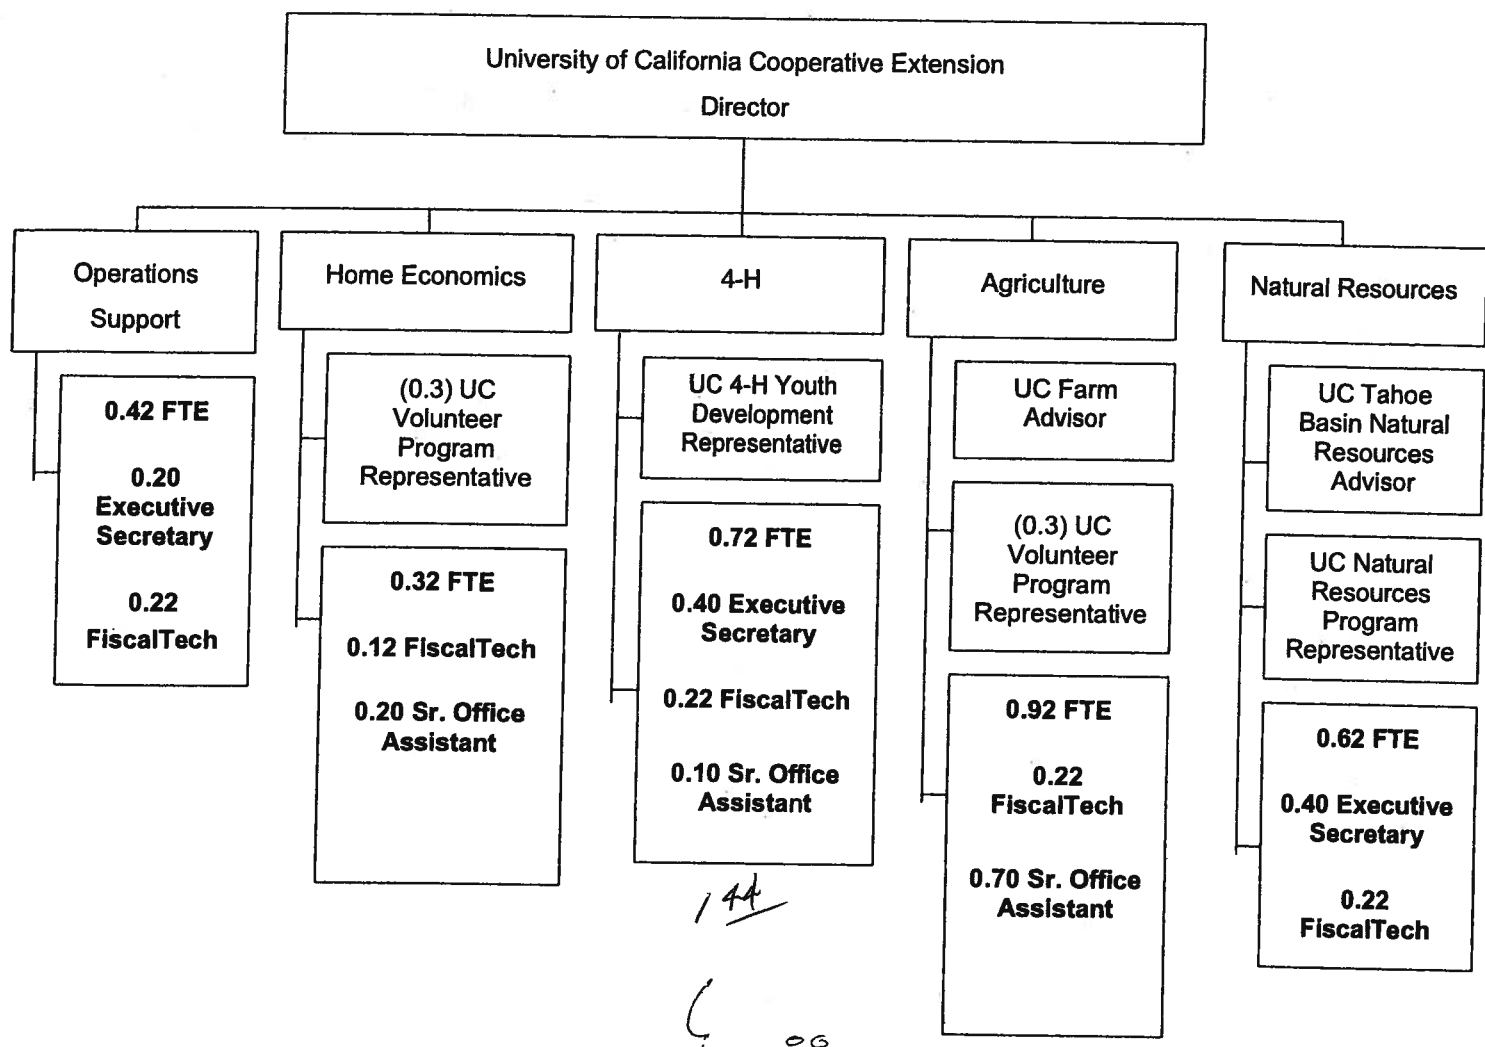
University of California Cooperative Extension
Director

Operations Support

0.42 FTE

0.20 Executive Secretary

0.22 FiscalTech

Home Economics

(0.3) UC Volunteer Program Representative

0.32 FTE

0.12 FiscalTech

0.20 Sr. Office Assistant

4-H

UC 4-H Youth Development Representative

0.72 FTE

0.40 Executive Secretary

0.22 FiscalTech

0.10 Sr. Office Assistant

Agriculture

UC Farm Advisor

(0.3) UC Volunteer Program Representative

0.92 FTE

0.22 FiscalTech

0.70 Sr. Office Assistant

Natural Resources

UC Tahoe Basin Natural Resources Advisor

UC Natural Resources Program Representative

0.62 FTE

0.40 Executive Secretary

0.22 FiscalTech

144

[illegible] 06